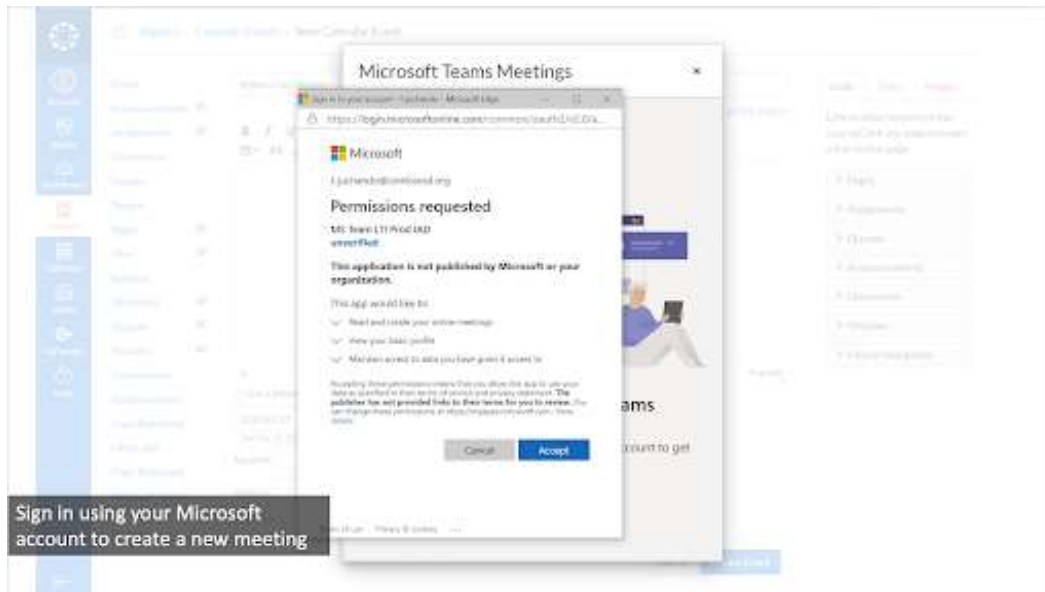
Microsoft Teams Meetings

Sign in to your account - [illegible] - Microsoft Edge

https://login.microsoftonline.com/common/oauth2/v2.0/a...

Microsoft

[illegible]

Permissions requested

MS Team LTI Prod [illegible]
unverified

This application is not published by Microsoft or your organization.

This app would like to:

Read and create your online meetings

View your basic profile

Maintain access to data you have given it access to

Accepting these permissions means that you allow this app to use your data as specified in their terms of service and privacy statement. The publisher has not provided links to their terms for you to review. You can change these permissions at https://myapps.microsoft.com. Show details

Cancel

Accept

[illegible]

Privacy & cookies

...

ams

ccount to get

Sign in using your Microsoft account to create a new meeting